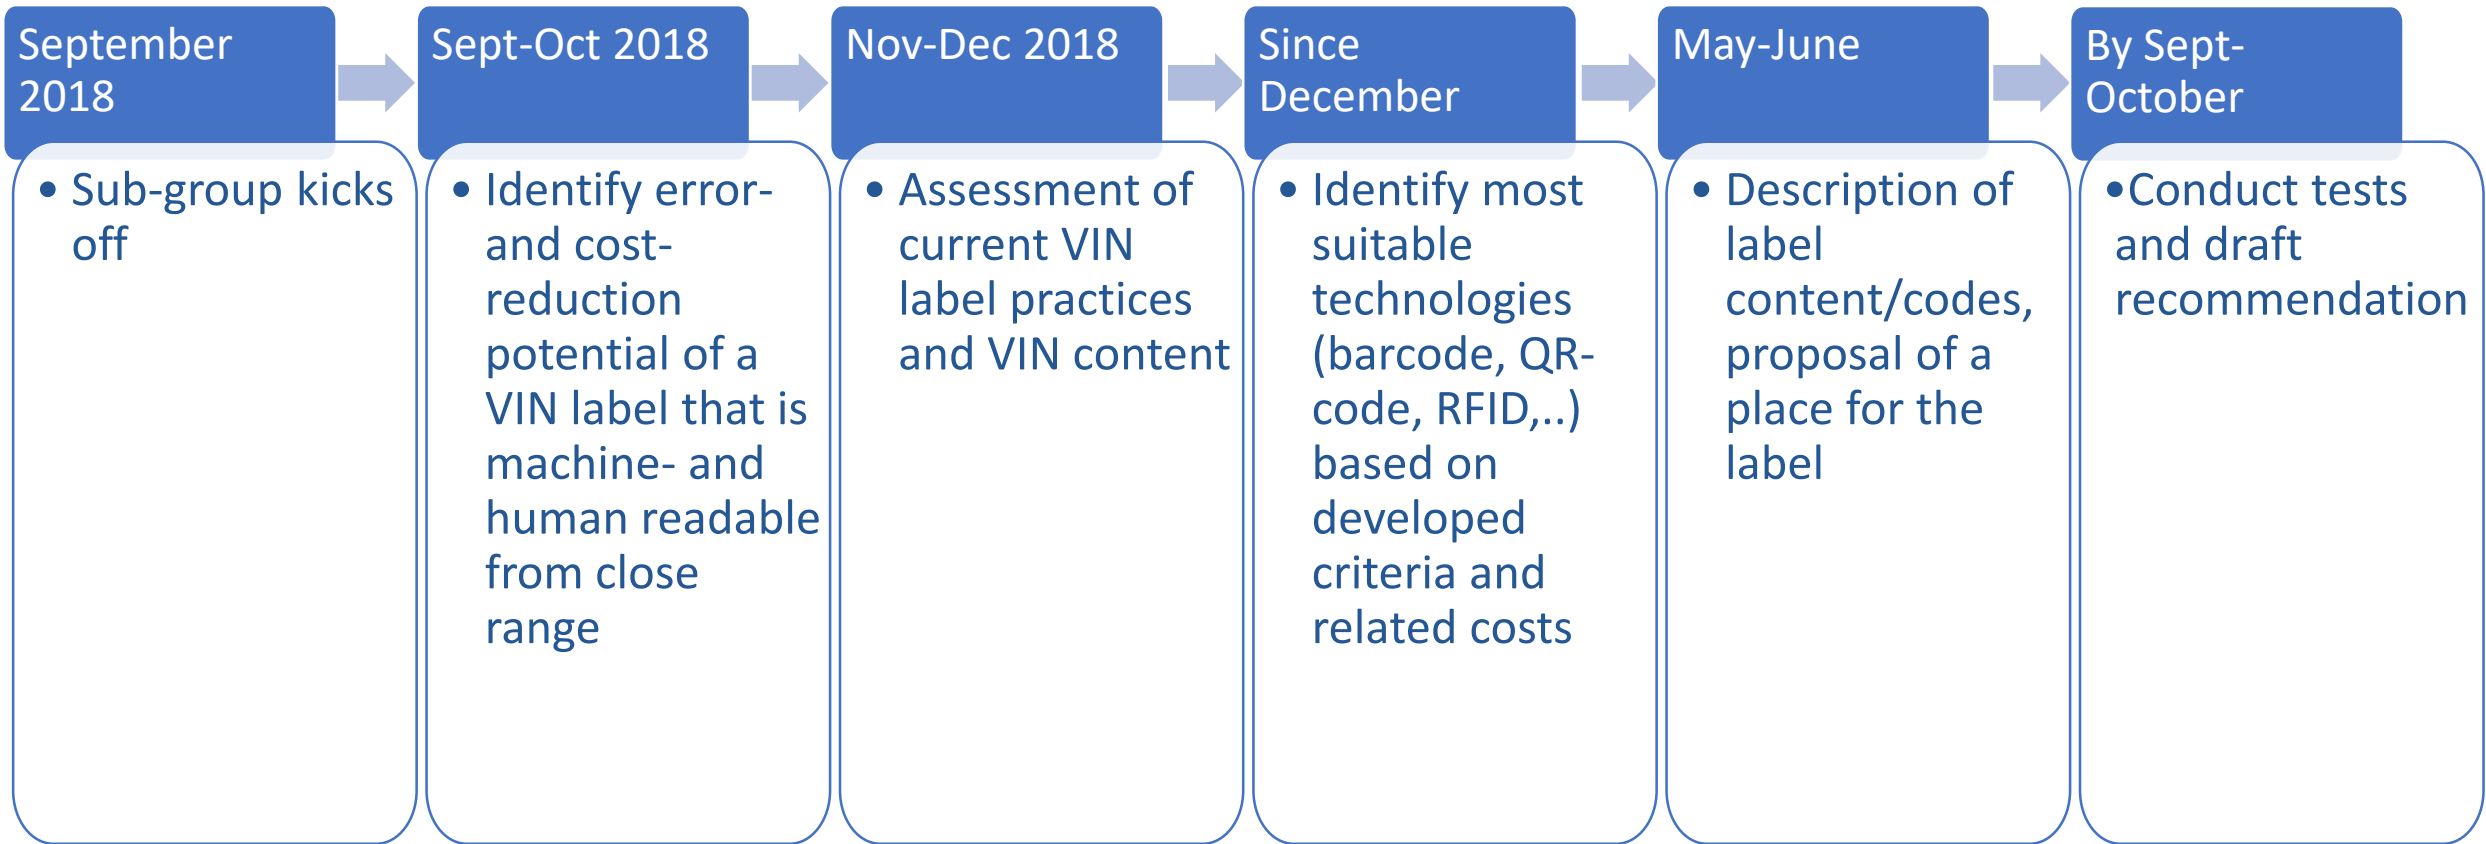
September 2018

• Sub-group kicks off

Sept-Oct 2018

• Identify error- and cost-reduction potential of a VIN label that is machine- and human readable from close range

Nov-Dec 2018

• Assessment of current VIN label practices and VIN content

Since December

• Identify most suitable technologies (barcode, QR-code, RFID,..) based on developed criteria and related costs

May-June

• Description of label content/codes, proposal of a place for the label

By Sept-October

• Conduct tests and draft recommendation